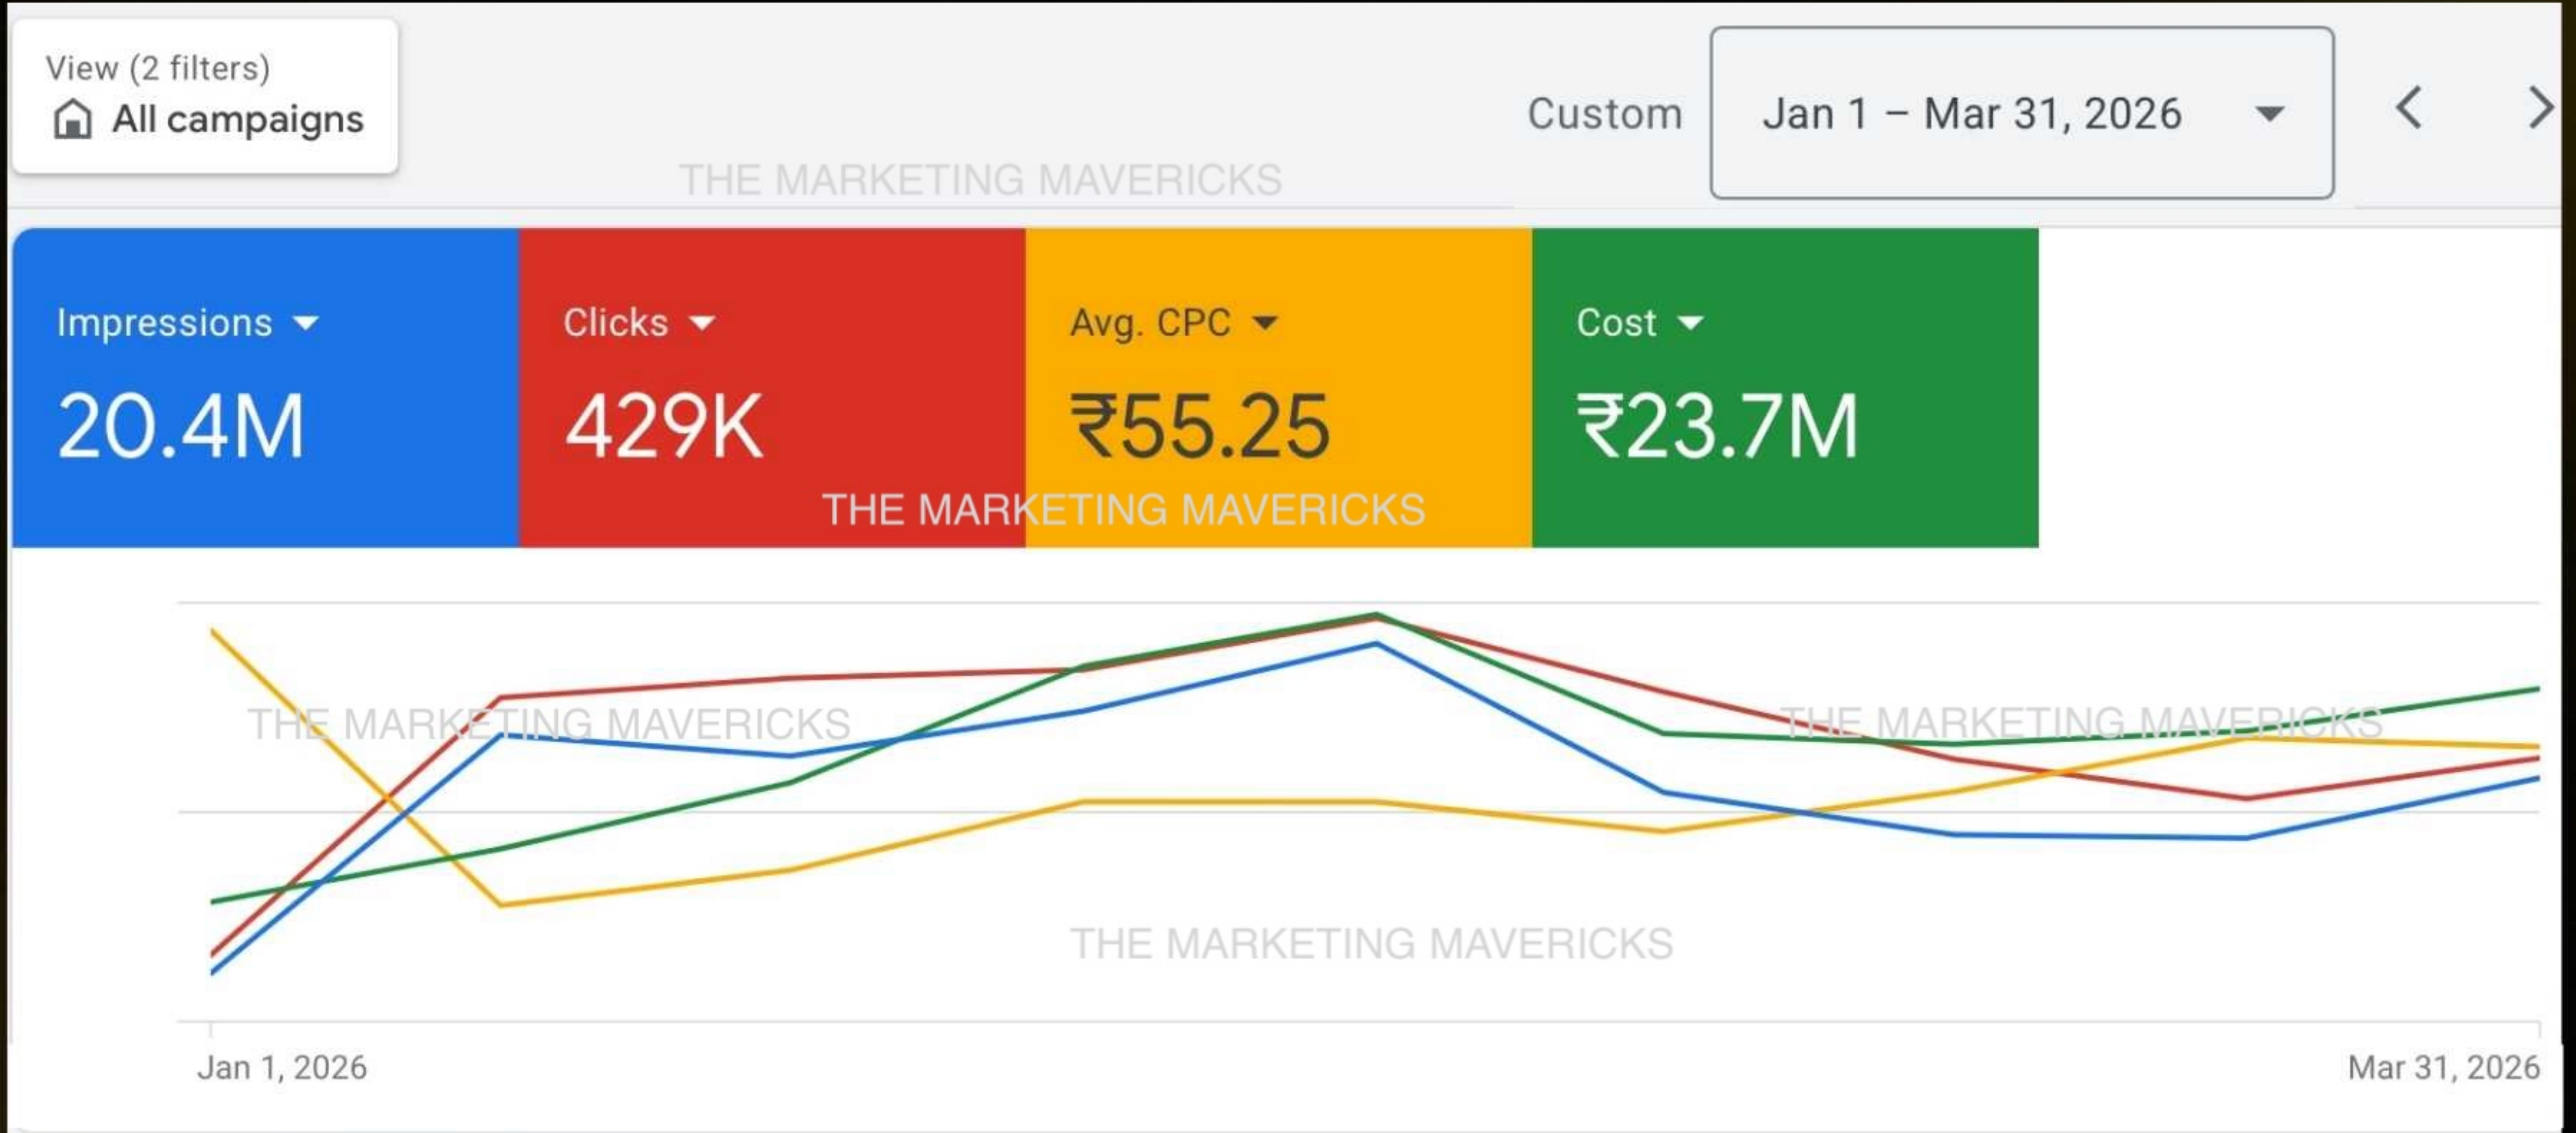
View (2 filters)
All campaigns

Custom
Jan 1 – Mar 31, 2026

THE MARKETING MAVERICKS

Impressions
20.4M

Clicks
429K

Avg. CPC
₹55.25

Cost
₹23.7M

THE MARKETING MAVERICKS

THE MARKETING MAVERICKS

THE MARKETING MAVERICKS

THE MARKETING MAVERICKS

Jan 1, 2026
Mar 31, 2026